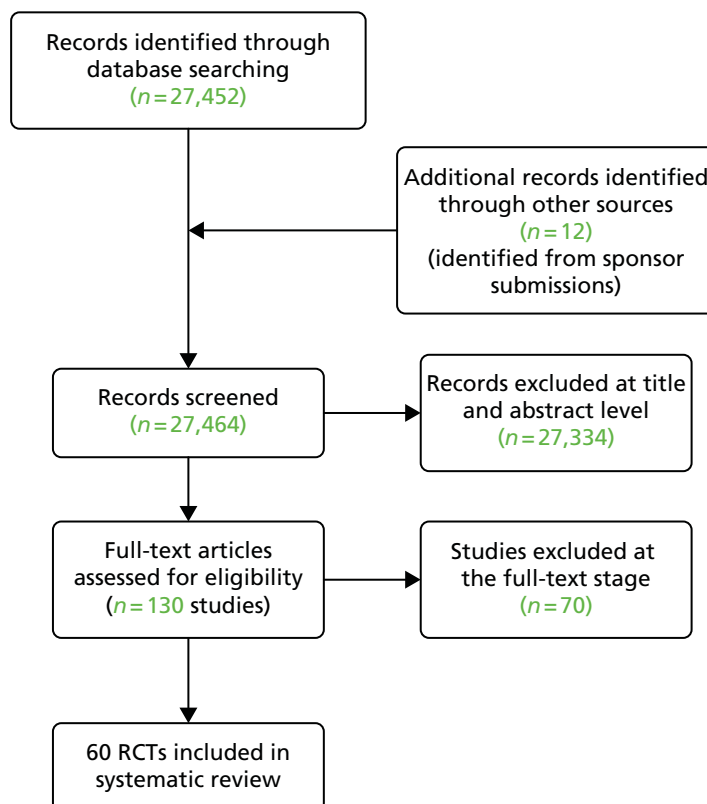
Records identified through database searching
($n = 27,452$)

Additional records identified through other sources
($n = 12$)
(identified from sponsor submissions)

Records screened
($n = 27,464$)

Records excluded at title and abstract level
($n = 27,334$)

Full-text articles assessed for eligibility
($n = 130$ studies)

Studies excluded at the full-text stage
($n = 70$)

60 RCTs included in systematic review